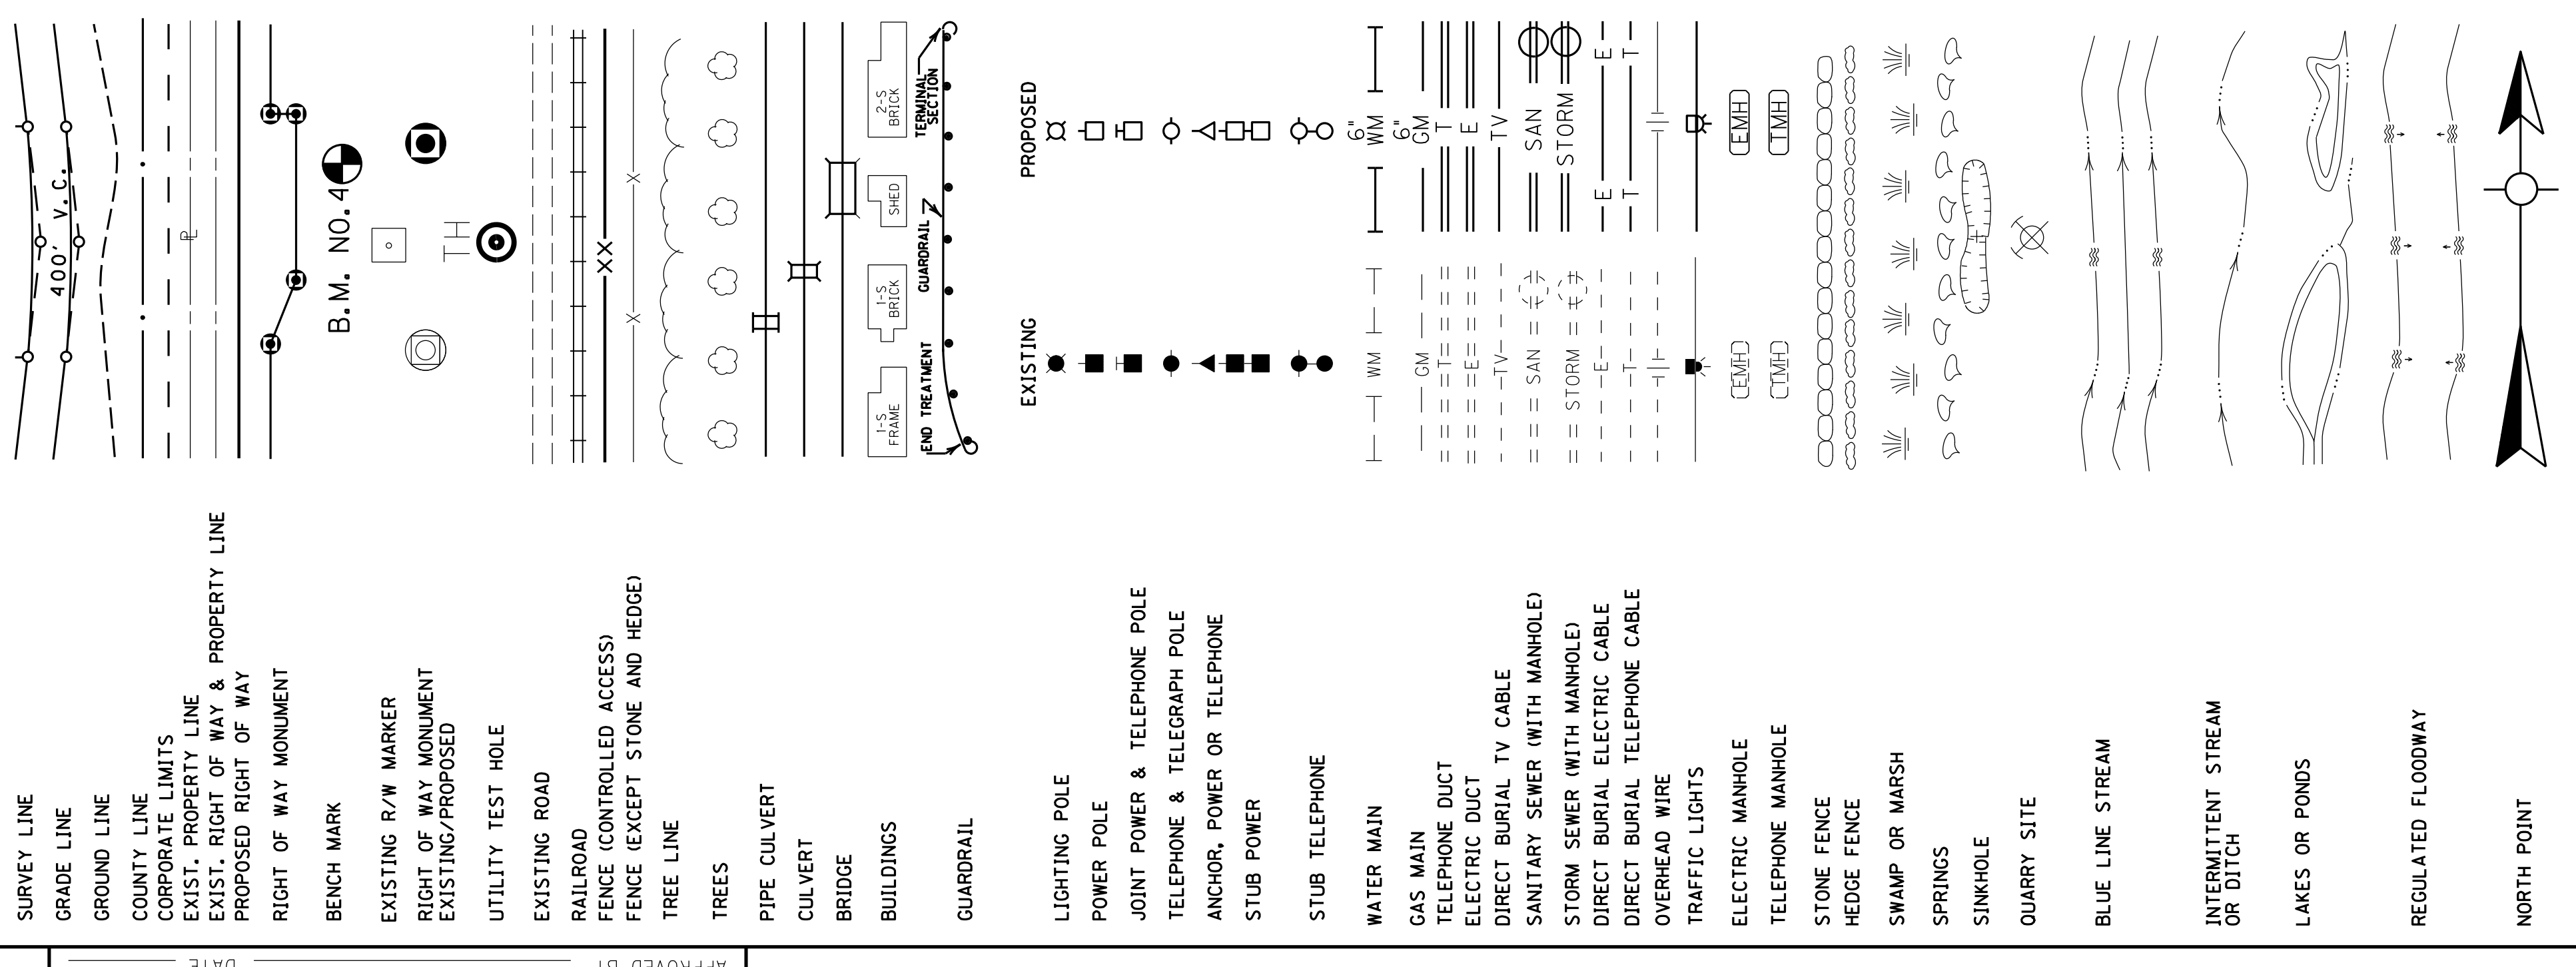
SURVEY LINE
GRADE LINE
GROUND LINE
COUNTY LINE
CORPORATE LIMITS
EXIST. PROPERTY LINE
EXIST. RIGHT OF WAY & PROPERTY LINE
PROPOSED RIGHT OF WAY
RIGHT OF WAY MONUMENT
BENCH MARK
EXISTING R/W MARKER
RIGHT OF WAY MONUMENT EXISTING/PROPOSED
UTILITY TEST HOLE
EXISTING ROAD
RAILROAD
FENCE (CONTROLLED ACCESS)
FENCE (EXCEPT STONE AND HEDGE)
TREE LINE
TREES
PIPE CULVERT
CULVERT
BRIDGE
BUILDINGS
GUARDRAIL
LIGHTING POLE
POWER POLE
JOINT POWER & TELEPHONE POLE
TELEPHONE & TELEGRAPH POLE
ANCHOR, POWER OR TELEPHONE
STUB POWER
STUB TELEPHONE
WATER MAIN
GAS MAIN
TELEPHONE DUCT
ELECTRIC DUCT
DIRECT BURIAL TV CABLE
SANITARY SEWER (WITH MANHOLE)
STORM SEWER (WITH MANHOLE)
DIRECT BURIAL ELECTRIC CABLE
DIRECT BURIAL TELEPHONE CABLE
OVERHEAD WIRE
TRAFFIC LIGHTS
ELECTRIC MANHOLE
TELEPHONE MANHOLE
STONE FENCE
HEDGE FENCE
SWAMP OR MARSH
SPRINGS
SINKHOLE
QUARRY SITE
BLUE LINE STREAM
INTERMITTENT STREAM OR DITCH
LAKES OR PONDS
REGULATED FLOODWAY
NORTH POINT

400' V.C.
℗
B.M. NO.4
TH
1-S FRAME
1-S BRICK
SHED
2-S BRICK
END TREATMENT
GUARDRAIL
TERMINAL SECTION
EXISTING
PROPOSED
WM
6" WM
GM
6" GM
T
E
TV
SAN
STORM
EMH
TMH
APPROVED BY
DATE